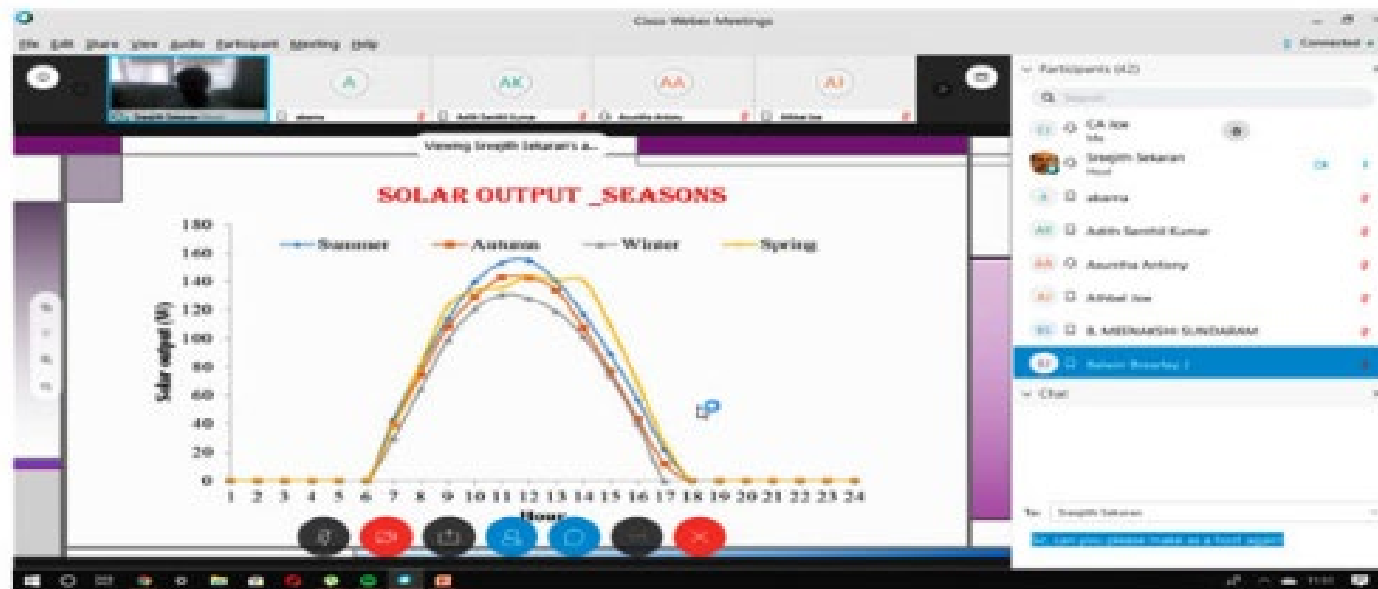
Cisco Webex Meetings

File Edit Share View Audio Participant Meeting Help

Connected

A AK AA AJ

Sreejith Sekaran akarna Adith Senthil Kumar Asumtha Antony Abhilal Joe

Viewing Sreejith Sekaran's a...

SOLAR OUTPUT _SEASONS

Summer Autumn Winter Spring

Solar output (W)

180 160 140 120 100 80 60 40 20 0

1 2 3 4 5 6 7 8 9 10 11 12 13 14 15 16 17 18 19 20 21 22 23 24

Hour

Participants (42)

Search

CA Joe

Sreejith Sekaran
Host

akarna

Adith Senthil Kumar

Asumtha Antony

Abhilal Joe

B. MEENAKSHI SUNDARAM

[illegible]

Chat

To: Sreejith Sekaran

Sir, can you please make as a font again